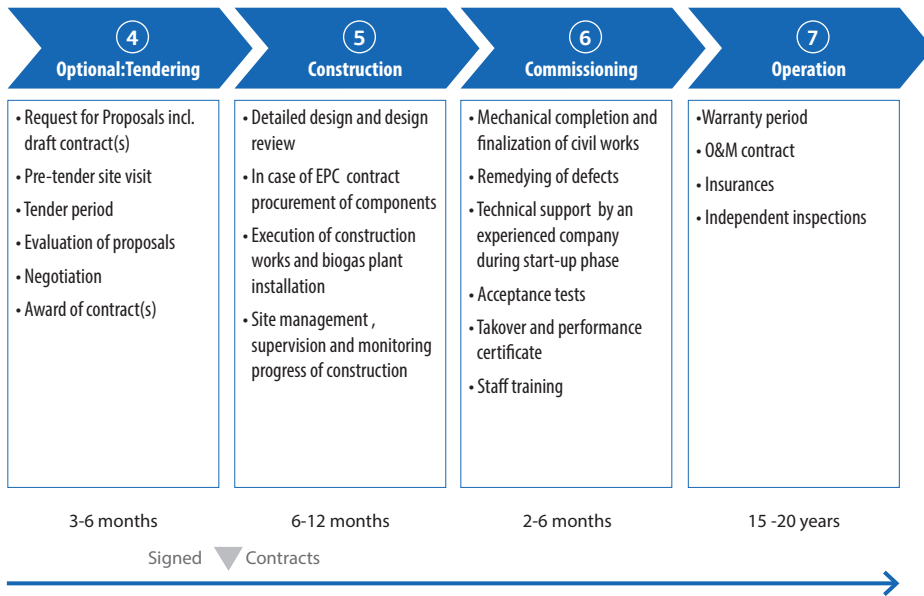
4
Optional:Tendering

• Request for Proposals incl. draft contract(s)
• Pre-tender site visit
• Tender period
• Evaluation of proposals
• Negotiation
• Award of contract(s)

5
Construction

• Detailed design and design review
• In case of EPC contract procurement of components
• Execution of construction works and biogas plant installation
• Site management , supervision and monitoring progress of construction

6
Commissioning

• Mechanical completion and finalization of civil works
• Remedying of defects
• Technical support by an experienced company during start-up phase
• Acceptance tests
• Takover and performance certificate
• Staff training

7
Operation

•Warranty period
• O&M contract
• Insurances
• Independent inspections

3-6 months

6-12 months

2-6 months

15 -20 years

Signed Contracts